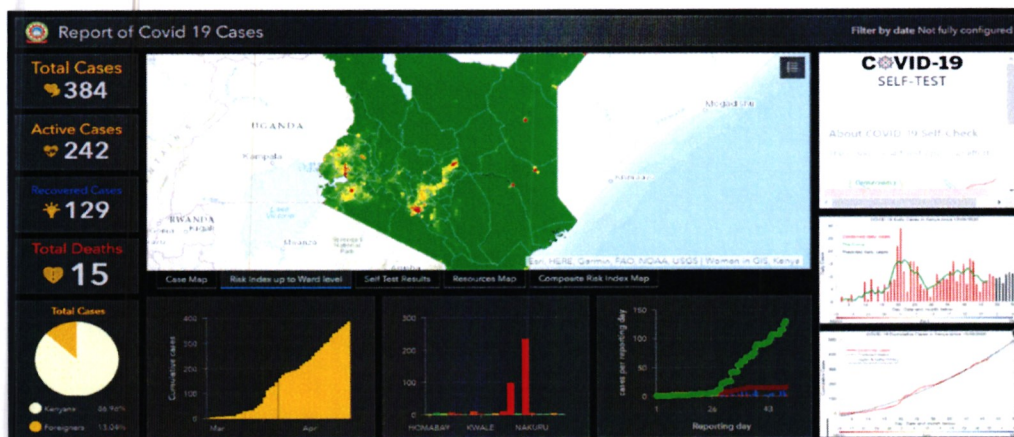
Report of Covid 19 Cases

Filter by date Not fully configured

Total Cases
384

Active Cases
242

Recovered Cases
129

Total Deaths
15

Total Cases

Kenyans 86.96%

Foreigners 13.04%

UGANDA

Kampala

RWANDA

Kigali

Mwanza

Mogadishu

Esri, HERE, Garmin, FAO, NOAA, USGS | Women in GIS, Kenya

Case Map | Risk Index up to Ward level | Self Test Results | Resources Map | Composite Risk Index Map

400
300
200
100
0
Cumulative cases
Mar
Apr

300
200
100
0
HOMABAY
KWALE
NAKURU

150
100
50
0
cases per reporting day
1
26
43
Reporting day

COVID-19
SELF-TEST

About COVID-19 Self Check